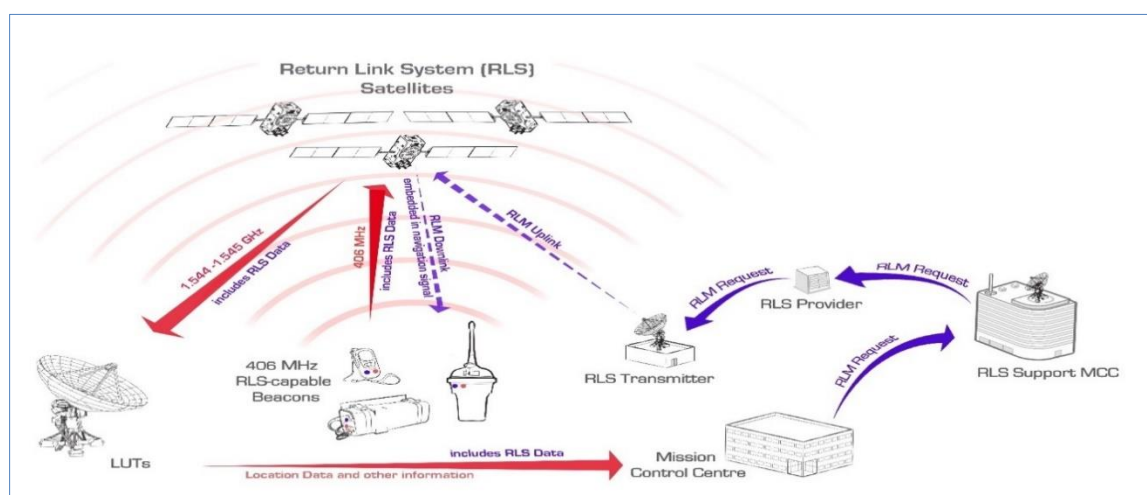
Return Link System (RLS)
Satellites

1.544-1.545 GHz
includes RLS Data

406 MHz
includes RLS Data

RLM Downlink
embedded in navigation signal

RLM Uplink

RLM Request

RLS Provider

RLM Request

RLS Transmitter

RLM Request

RLS Support MCC

406 MHz
RLS-capable
Beacons

LUTs

includes RLS Data

Location Data and other information

Mission
Control Centre